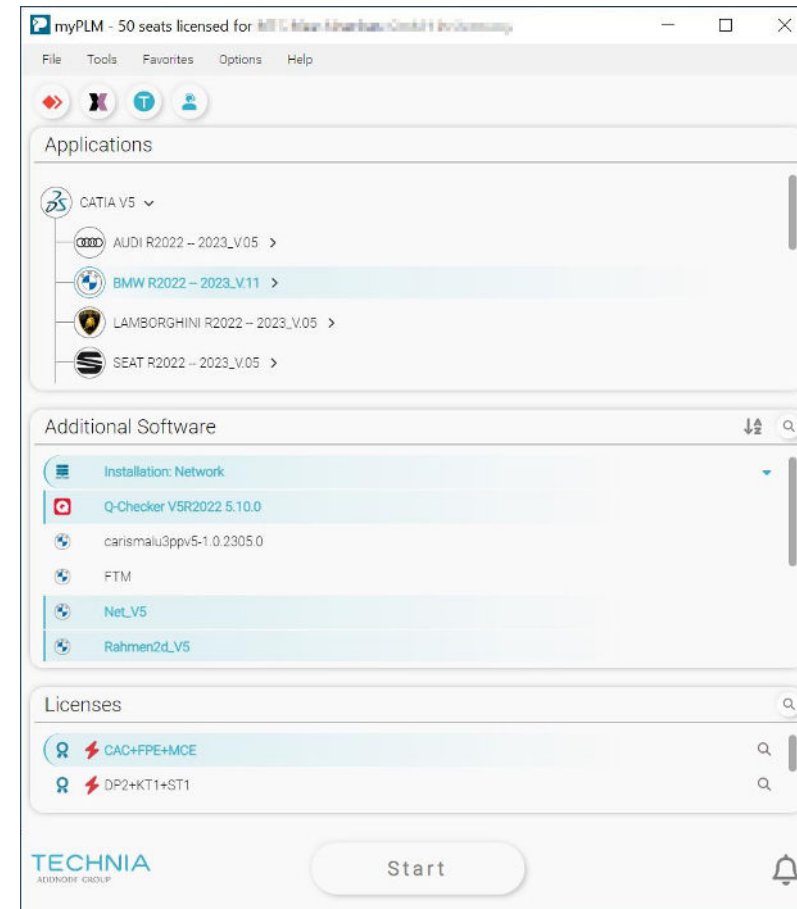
myPLM - 50 seats licensed for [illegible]

File Tools Favorites Options Help

Applications

CATIA V5

AUDI R2022 – 2023_V.05 >

BMW R2022 – 2023_V.11 >

LAMBORGHINI R2022 – 2023_V.05 >

SEAT R2022 – 2023_V.05 >

Additional Software

Installation: Network

Q-Checker V5R2022 5.10.0

carismalu3ppv5-1.0.2305.0

FTM

Net_V5

Rahmen2d_V5

Licenses

CAC+FPE+MCE

DP2+KT1+ST1

TECHNIA
ADDNODE GROUP

Start